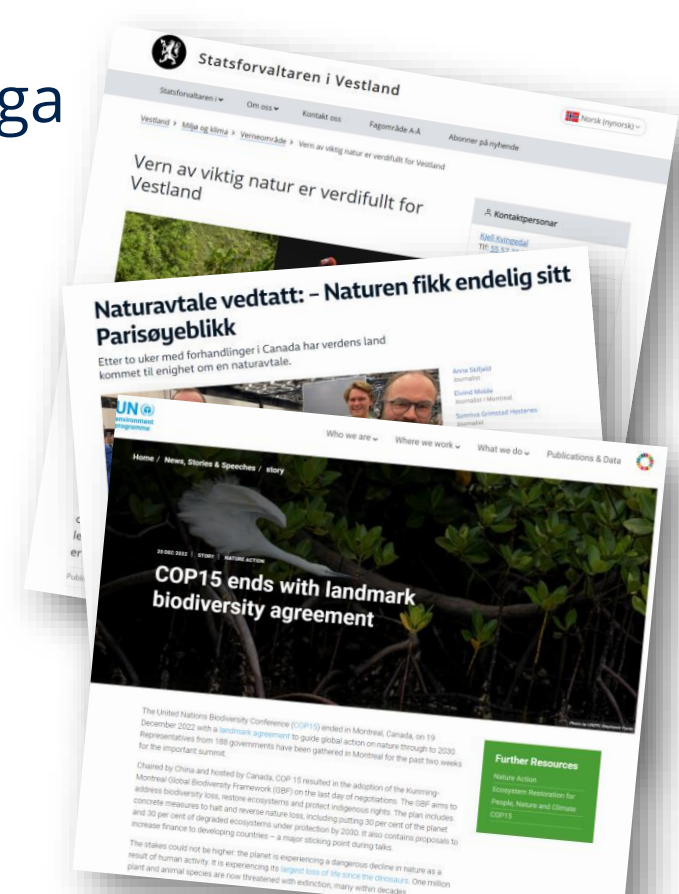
ga

Statsforvaltaren i Vestland

Statsforvaltaren i Om oss Kontakt oss Fagområde A-Å Abonner på nyhende Norsk (nynorsk)

Vestland / Miljø og klima / Verneområde / Vern av viktig natur er verdifullt for Vestland

Vern av viktig natur er verdifullt for Vestland

Kontaktpersonar

Kjell Kvingedal

Naturavtale vedtatt: – Naturen fikk endelig sitt Parisøyeblikk

Etter to uker med forhandlinger i Canada har verdens land kommet til enighet om en naturavtale.

Anna Stifjeld
Journalist

Eivind Molde
Journalist i Montreal

Synnöve Grimstad Hesteren
Journalist

UN environment programme

Who we are Where we work What we do Publications & Data

Home / News, Stories & Speeches / story

20 DEC 2022 | STORY | NATURE ACTION

COP15 ends with landmark biodiversity agreement

The United Nations Biodiversity Conference (COP15) ended in Montreal, Canada, on 19 December 2022 with a landmark agreement to guide global action on nature through to 2030. Representatives from 188 governments have been gathered in Montreal for the past two weeks for the important summit.

Chaired by China and hosted by Canada, COP 15 resulted in the adoption of the Kunming-Montreal Global Biodiversity Framework (GBF) on the last day of negotiations. The GBF aims to address biodiversity loss, restore ecosystems and protect indigenous rights. The plan includes concrete measures to halt and reverse nature loss, including putting 30 per cent of the planet and 30 per cent of degraded ecosystems under protection by 2030. It also contains proposals to increase finance to developing countries – a major sticking point during talks.

The stakes could not be higher: the planet is experiencing a dangerous decline in nature as a result of human activity. It is experiencing its largest loss of life since the dinosaurs. One million plant and animal species are now threatened with extinction, many within decades.

Further Resources

Nature Action

Ecosystem Restoration for People, Nature and Climate

COP15